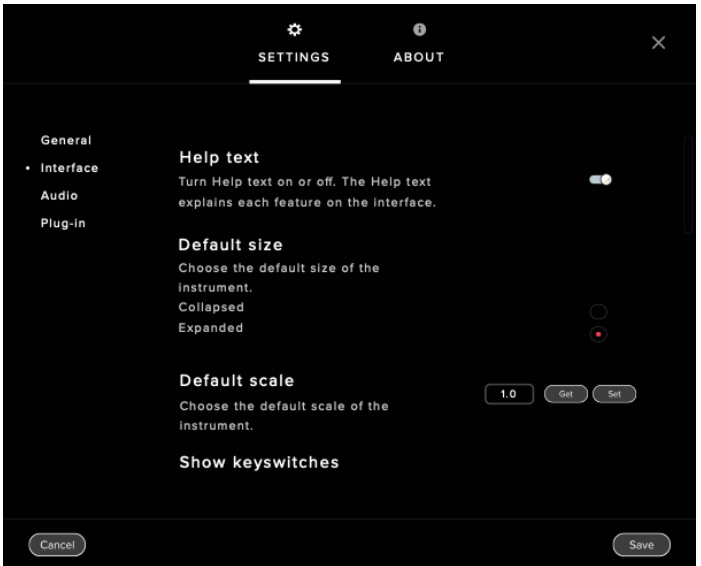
SETTINGS ABOUT

General
• Interface
Audio
Plug-in

Help text
Turn Help text on or off. The Help text explains each feature on the interface.

Default size
Choose the default size of the instrument.
Collapsed
Expanded

Default scale
Choose the default scale of the instrument.
1.0 Get Set

Show keyswitches

Cancel
Save